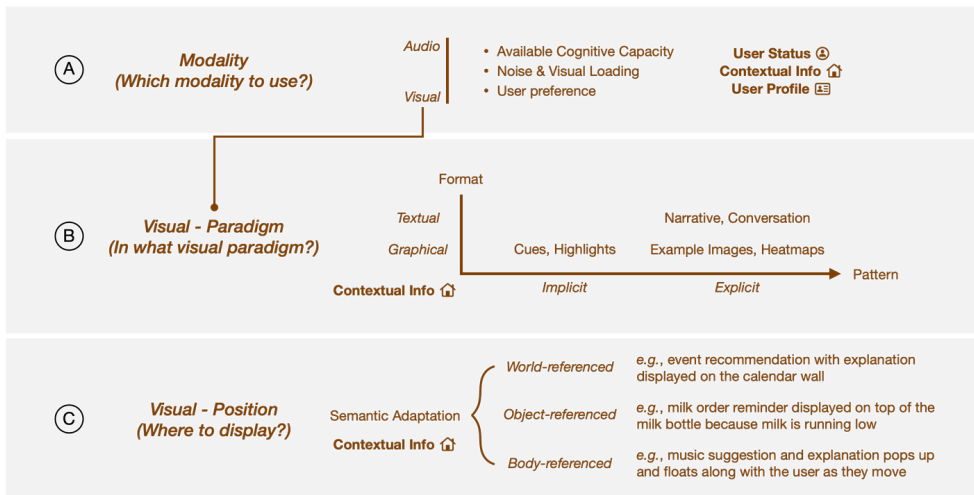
A

Modality
(Which modality to use?)

Audio

Visual

• Available Cognitive Capacity
• Noise & Visual Loading
• User preference

User Status
Contextual Info
User Profile

B

Visual - Paradigm
(In what visual paradigm?)

Format

Textual

Graphical

Narrative, Conversation

Cues, Highlights

Example Images, Heatmaps

Pattern

Contextual Info

Implicit

Explicit

C

Visual - Position
(Where to display?)

Semantic Adaptation

Contextual Info

World-referenced

Object-referenced

Body-referenced

e.g., event recommendation with explanation displayed on the calendar wall

e.g., milk order reminder displayed on top of the milk bottle because milk is running low

e.g., music suggestion and explanation pops up and floats along with the user as they move